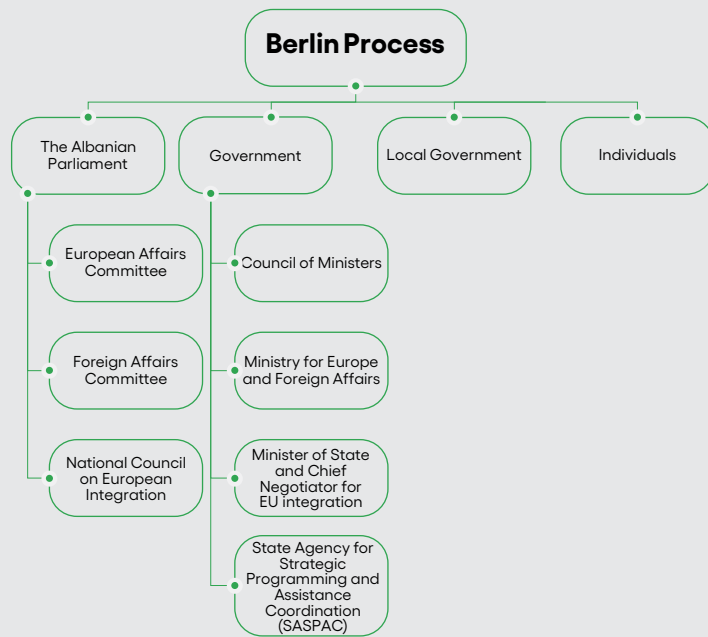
Berlin Process

The Albanian Parliament

Government

Local Government

Individuals

European Affairs Committee

Foreign Affairs Committee

National Council on European Integration

Council of Ministers

Ministry for Europe and Foreign Affairs

Minister of State and Chief Negotiator for EU integration

State Agency for Strategic Programming and Assistance Coordination (SASPAC)